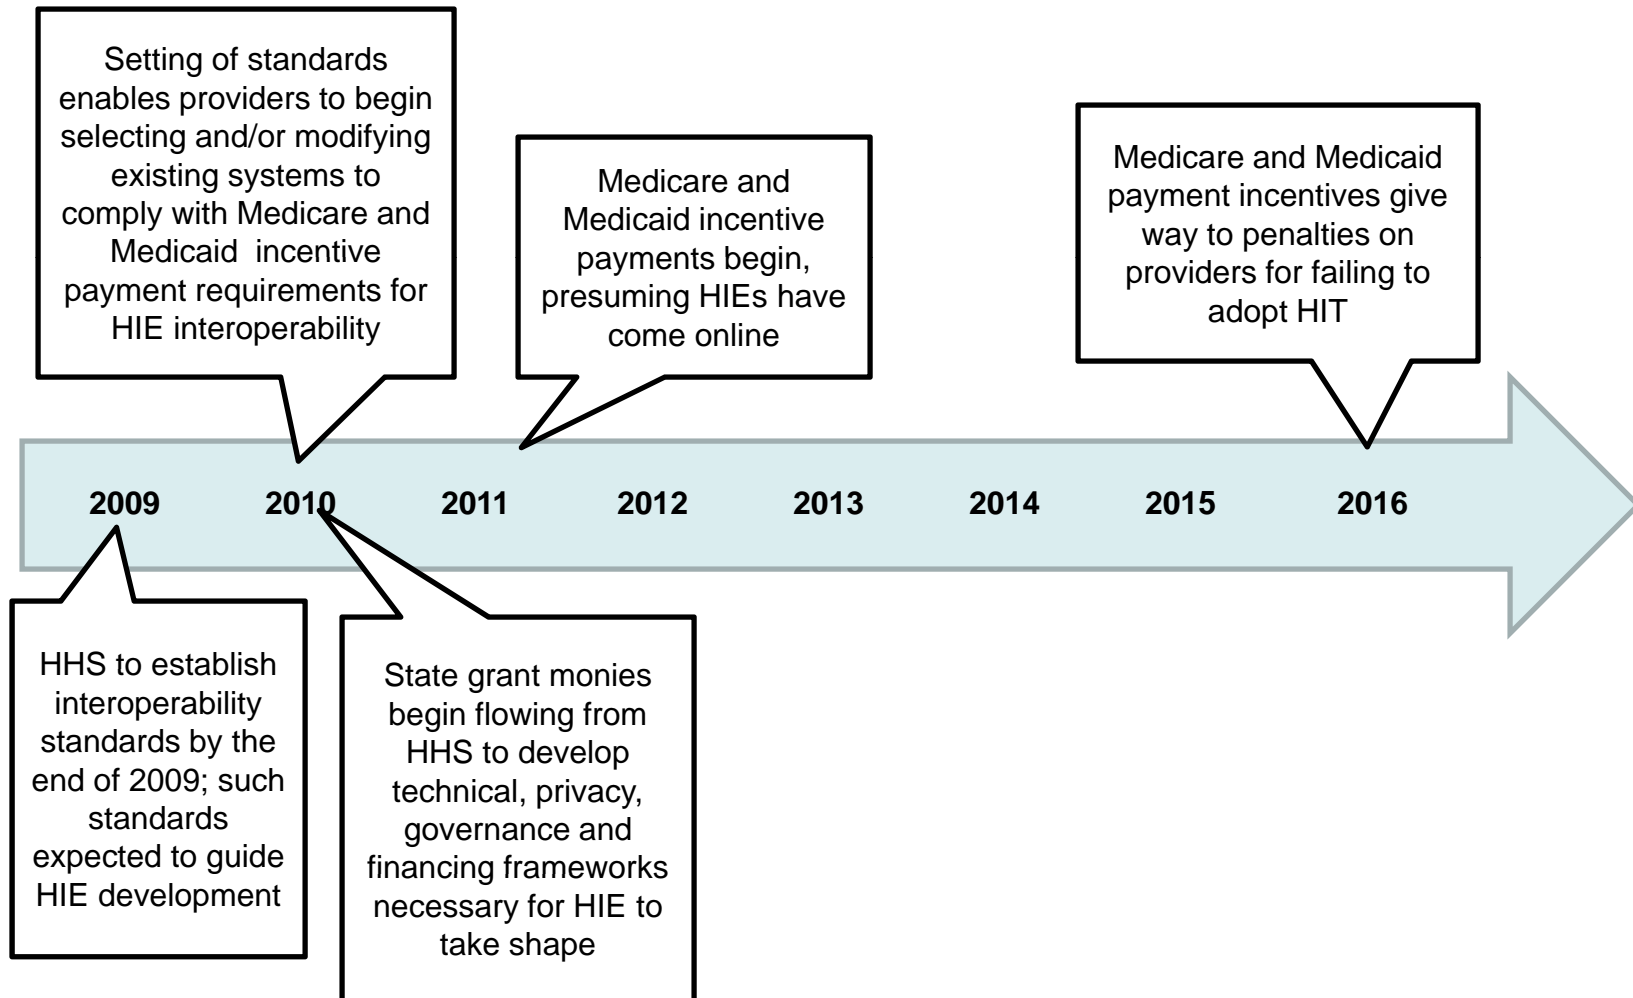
Setting of standards enables providers to begin selecting and/or modifying existing systems to comply with Medicare and Medicaid incentive payment requirements for HIE interoperability

Medicare and Medicaid incentive payments begin, presuming HIEs have come online

Medicare and Medicaid payment incentives give way to penalties on providers for failing to adopt HIT

2009 2010 2011 2012 2013 2014 2015 2016

HHS to establish interoperability standards by the end of 2009; such standards expected to guide HIE development

State grant monies begin flowing from HHS to develop technical, privacy, governance and financing frameworks necessary for HIE to take shape